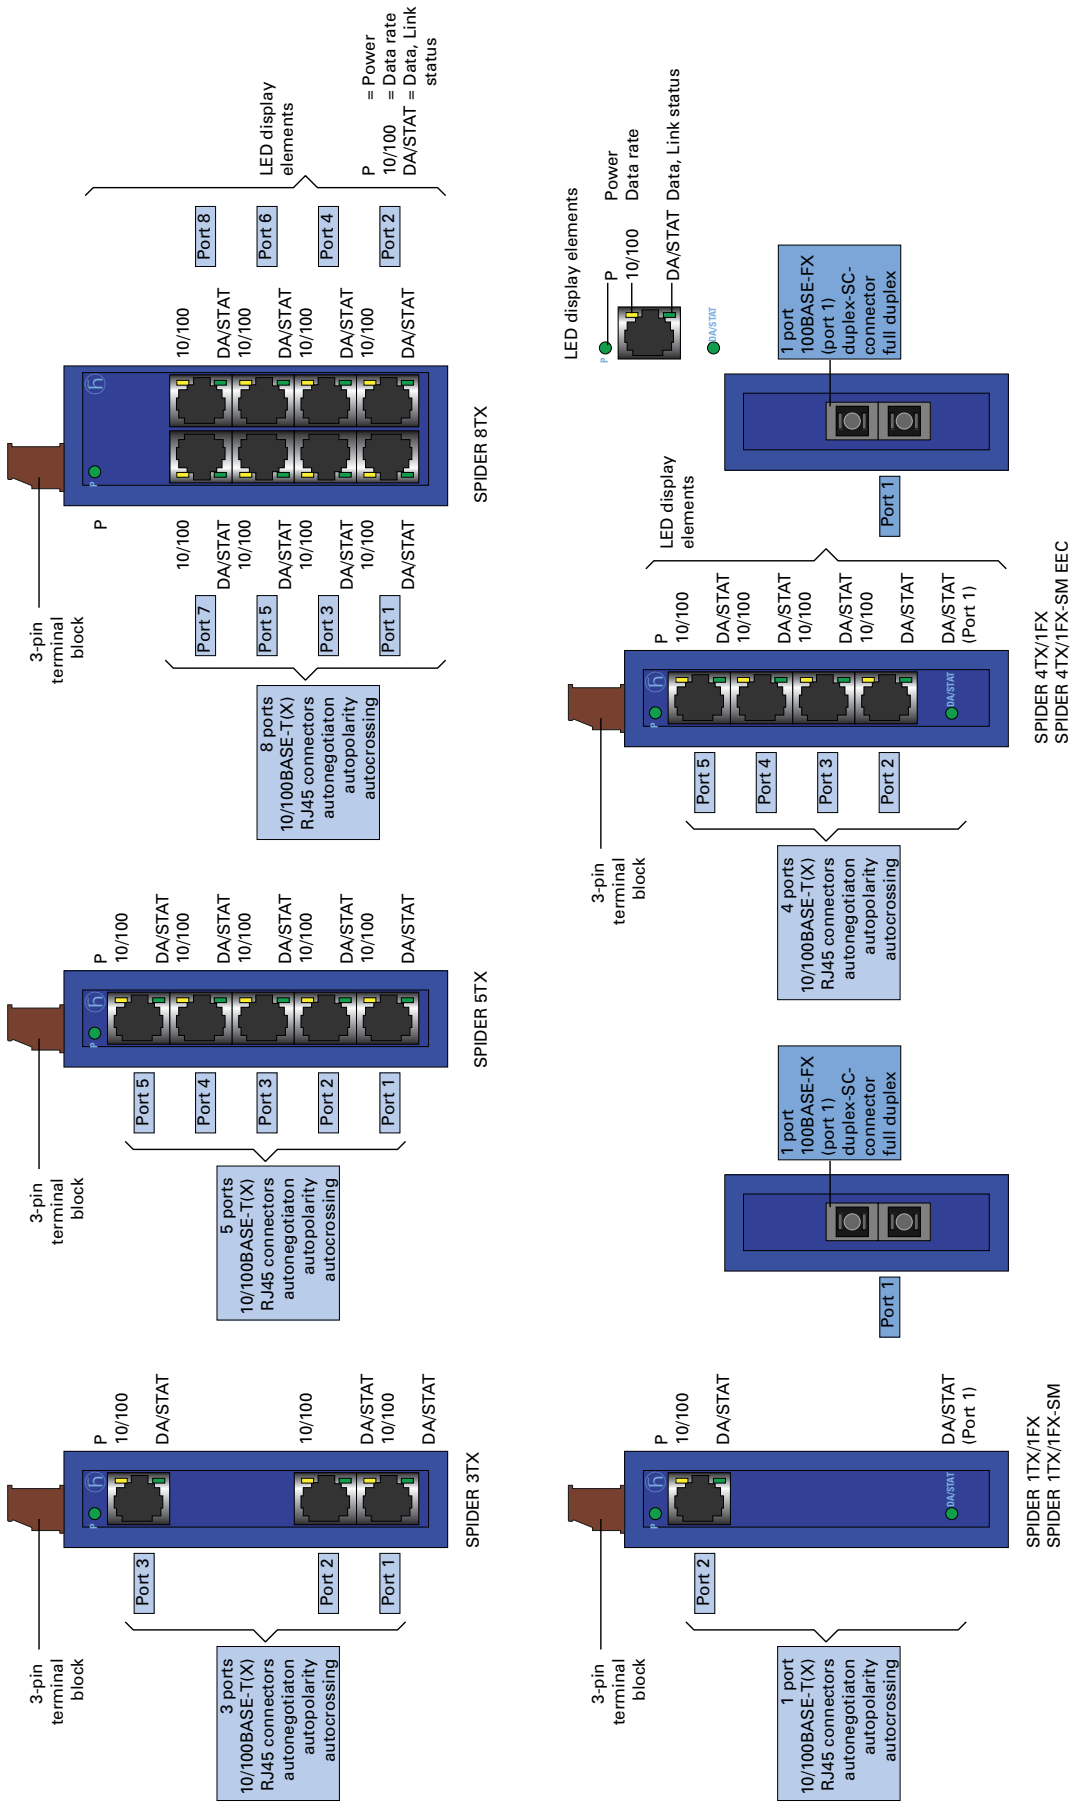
3-pin terminal block

P
10/100
DA/STAT
10/100
DA/STAT
10/100
DA/STAT

Port 3
Port 2
Port 1

3 ports
10/100BASE-T(X)
RJ45 connectors
autonegotiaton
autopolarity
autocrossing

SPIDER 3TX

3-pin terminal block

P
10/100
DA/STAT
10/100
DA/STAT
10/100
DA/STAT
10/100
DA/STAT
10/100
DA/STAT

Port 5
Port 4
Port 3
Port 2
Port 1

5 ports
10/100BASE-T(X)
RJ45 connectors
autonegotiaton
autopolarity
autocrossing

SPIDER 5TX

3-pin terminal block

P
10/100
DA/STAT
10/100
DA/STAT
10/100
DA/STAT
10/100
DA/STAT

Port 7
Port 5
Port 3
Port 1

8 ports
10/100BASE-T(X)
RJ45 connectors
autonegotiaton
autopolarity
autocrossing

10/100
DA/STAT
10/100
DA/STAT
10/100
DA/STAT
10/100
DA/STAT

Port 8
Port 6
Port 4
Port 2

LED display elements

P = Power
10/100 = Data rate
DA/STAT = Data, Link status

SPIDER 8TX

3-pin terminal block

P
10/100
DA/STAT
DA/STAT
(Port 1)

Port 2

1 port
10/100BASE-T(X)
RJ45 connectors
autonegotiaton
autopolarity
autocrossing

Port 1

1 port
100BASE-FX
(port 1)
duplex-SC-connector
full duplex

SPIDER 1TX/1FX
SPIDER 1TX/1FX-SM

3-pin terminal block

P
10/100
DA/STAT
10/100
DA/STAT
10/100
DA/STAT
10/100
DA/STAT
DA/STAT
(Port 1)

Port 5
Port 4
Port 3
Port 2

4 ports
10/100BASE-T(X)
RJ45 connectors
autonegotiaton
autopolarity
autocrossing

LED display elements

Port 1

1 port
100BASE-FX
(port 1)
duplex-SC-connector
full duplex

SPIDER 4TX/1FX
SPIDER 4TX/1FX-SM EEC

LED display elements
P Power
10/100 Data rate
DA/STAT Data, Link status
P
DA/STAT